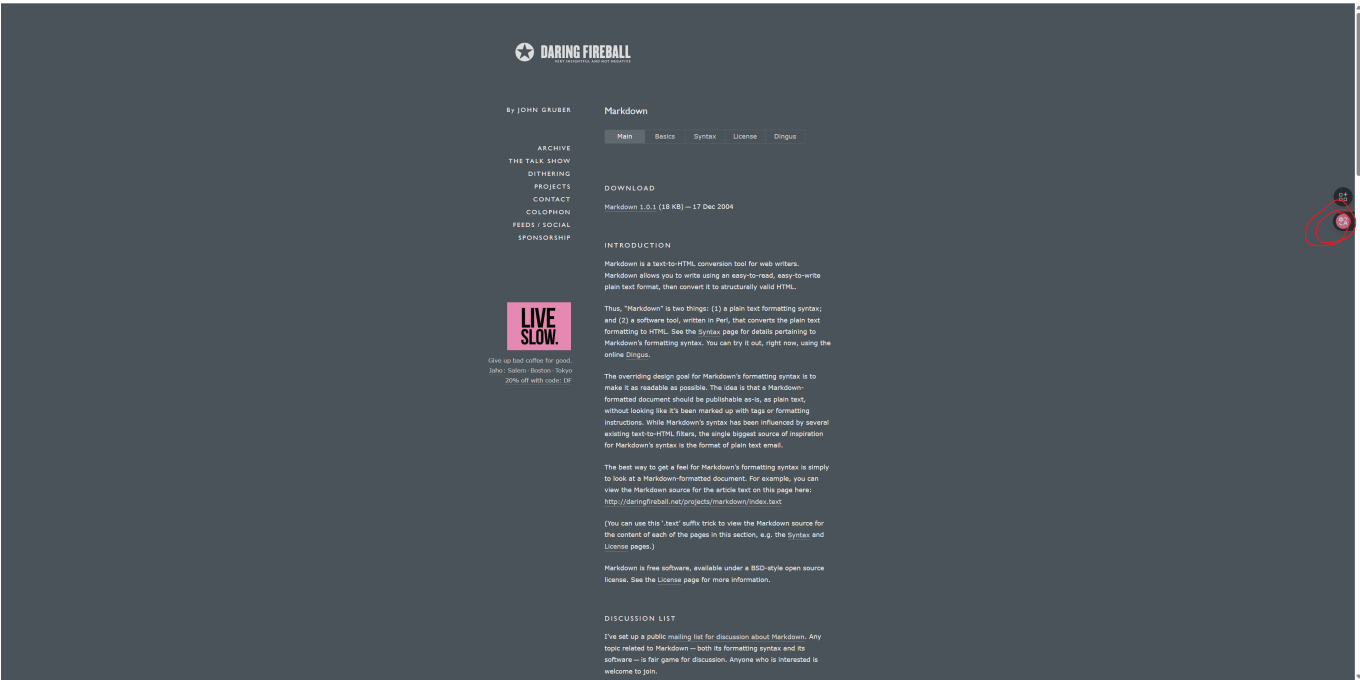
DARING FIREBALL
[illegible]

By JOHN GRUBER

ARCHIVE
THE TALK SHOW
DITHERING
PROJECTS
CONTACT
COLOPHON
FEEDS / SOCIAL
SPONSORSHIP

LIVE SLOW.

Give up bad coffee for good.
Jaho · Salem · Boston · Tokyo
20% off with code: DF

Markdown

Main | Basics | Syntax | License | Dingus

DOWNLOAD

Markdown 1.0.1 (18 KB) — 17 Dec 2004

INTRODUCTION

Markdown is a text-to-HTML conversion tool for web writers. Markdown allows you to write using an easy-to-read, easy-to-write plain text format, then convert it to structurally valid HTML.

Thus, "Markdown" is two things: (1) a plain text formatting syntax; and (2) a software tool, written in Perl, that converts the plain text formatting to HTML. See the Syntax page for details pertaining to Markdown's formatting syntax. You can try it out, right now, using the online Dingus.

The overriding design goal for Markdown's formatting syntax is to make it as readable as possible. The idea is that a Markdown-formatted document should be publishable as-is, as plain text, without looking like it's been marked up with tags or formatting instructions. While Markdown's syntax has been influenced by several existing text-to-HTML filters, the single biggest source of inspiration for Markdown's syntax is the format of plain text email.

The best way to get a feel for Markdown's formatting syntax is simply to look at a Markdown-formatted document. For example, you can view the Markdown source for the article text on this page here: http://daringfireball.net/projects/markdown/index.text

(You can use this '.text' suffix trick to view the Markdown source for the content of each of the pages in this section, e.g. the Syntax and License pages.)

Markdown is free software, available under a BSD-style open source license. See the License page for more information.

DISCUSSION LIST

I've set up a public mailing list for discussion about Markdown. Any topic related to Markdown — both its formatting syntax and its software — is fair game for discussion. Anyone who is interested is welcome to join.